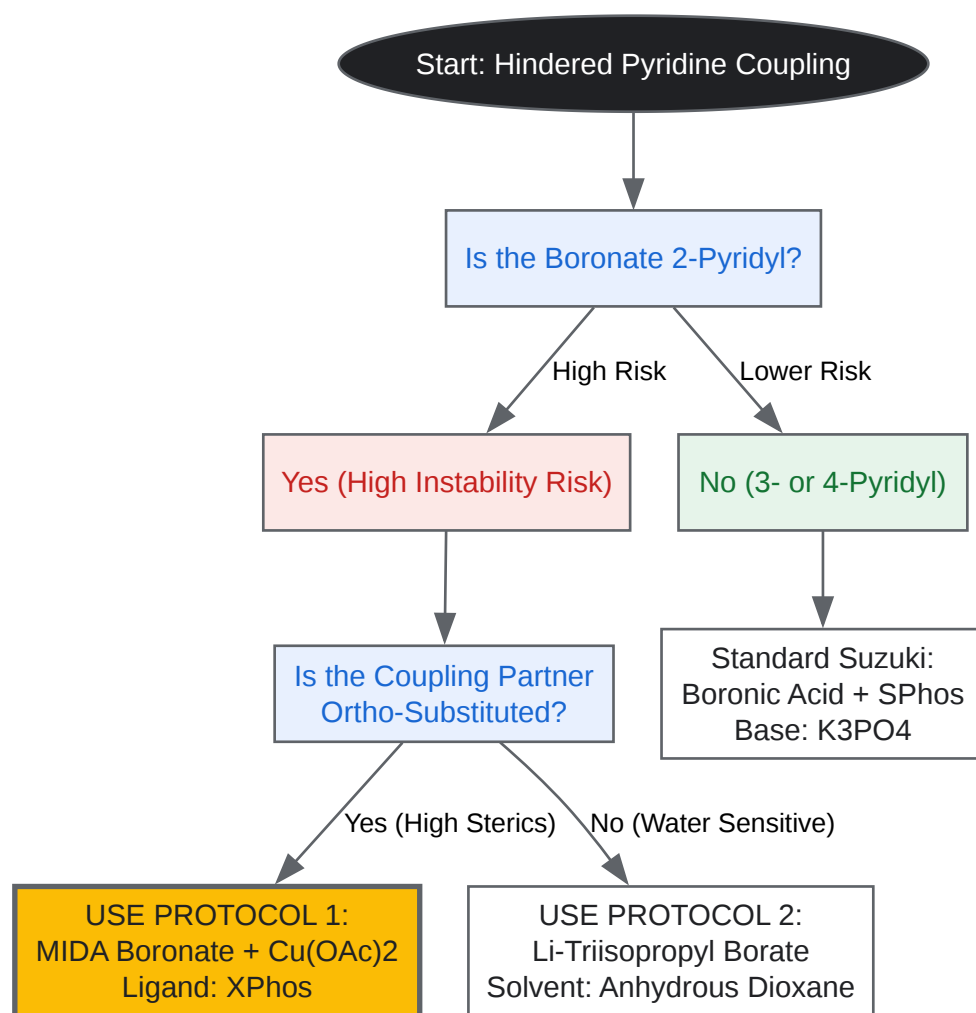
Start: Hindered Pyridine Coupling

Is the Boronate 2-Pyridyl?

High Risk

Lower Risk

Yes (High Instability Risk)

No (3- or 4-Pyridyl)

Is the Coupling Partner Ortho-Substituted?

Standard Suzuki: Boronic Acid + SPhos Base: K3PO4

Yes (High Sterics)

No (Water Sensitive)

USE PROTOCOL 1: MIDA Boronate + Cu(OAc)2 Ligand: XPhos

USE PROTOCOL 2: Li-Triisopropyl Borate Solvent: Anhydrous Dioxane